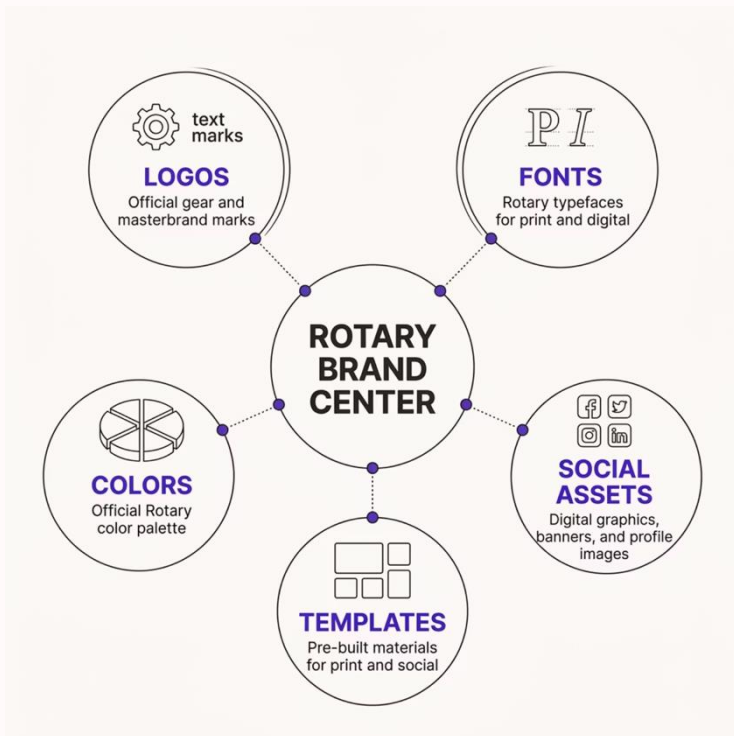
text marks

LOGOS
Official gear and masterbrand marks

PI

FONTS
Rotary typefaces for print and digital

ROTARY BRAND CENTER

COLORS
Official Rotary color palette

SOCIAL ASSETS
Digital graphics, banners, and profile images

TEMPLATES
Pre-built materials for print and social